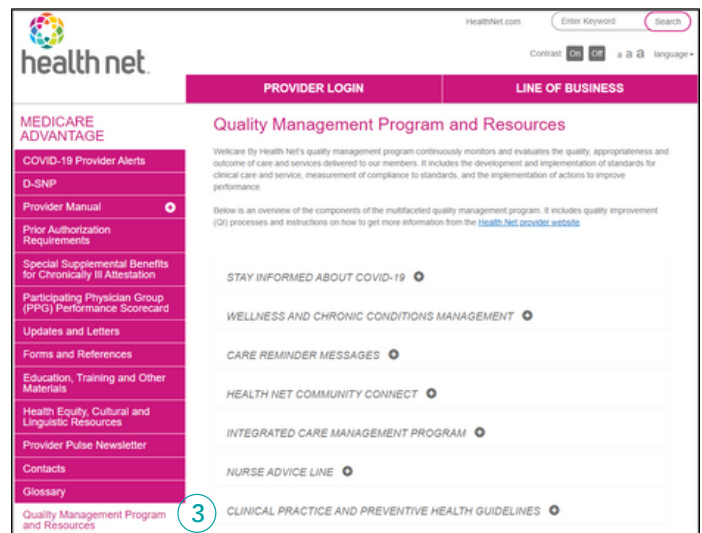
health net.

HealthNet.com

Enter Keyword

Search

Contrast On Off a a a language

PROVIDER LOGIN

LINE OF BUSINESS

MEDICARE ADVANTAGE

COVID-19 Provider Alerts

D-SNP

Provider Manual

Prior Authorization Requirements

Special Supplemental Benefits for Chronically Ill Attestation

Participating Physician Group (PPG) Performance Scorecard

Updates and Letters

Forms and References

Education, Training and Other Materials

Health Equity, Cultural and Linguistic Resources

Provider Pulse Newsletter

Contacts

Glossary

Quality Management Program and Resources

3

Quality Management Program and Resources

Wellcare By Health Net's quality management program continuously monitors and evaluates the quality, appropriateness and outcome of care and services delivered to our members. It includes the development and implementation of standards for clinical care and service, measurement of compliance to standards, and the implementation of actions to improve performance.

Below is an overview of the components of the multifaceted quality management program. It includes quality improvement (QI) processes and instructions on how to get more information from the Health Net provider website.

STAY INFORMED ABOUT COVID-19

WELLNESS AND CHRONIC CONDITIONS MANAGEMENT

CARE REMINDER MESSAGES

HEALTH NET COMMUNITY CONNECT

INTEGRATED CARE MANAGEMENT PROGRAM

NURSE ADVICE LINE

CLINICAL PRACTICE AND PREVENTIVE HEALTH GUIDELINES